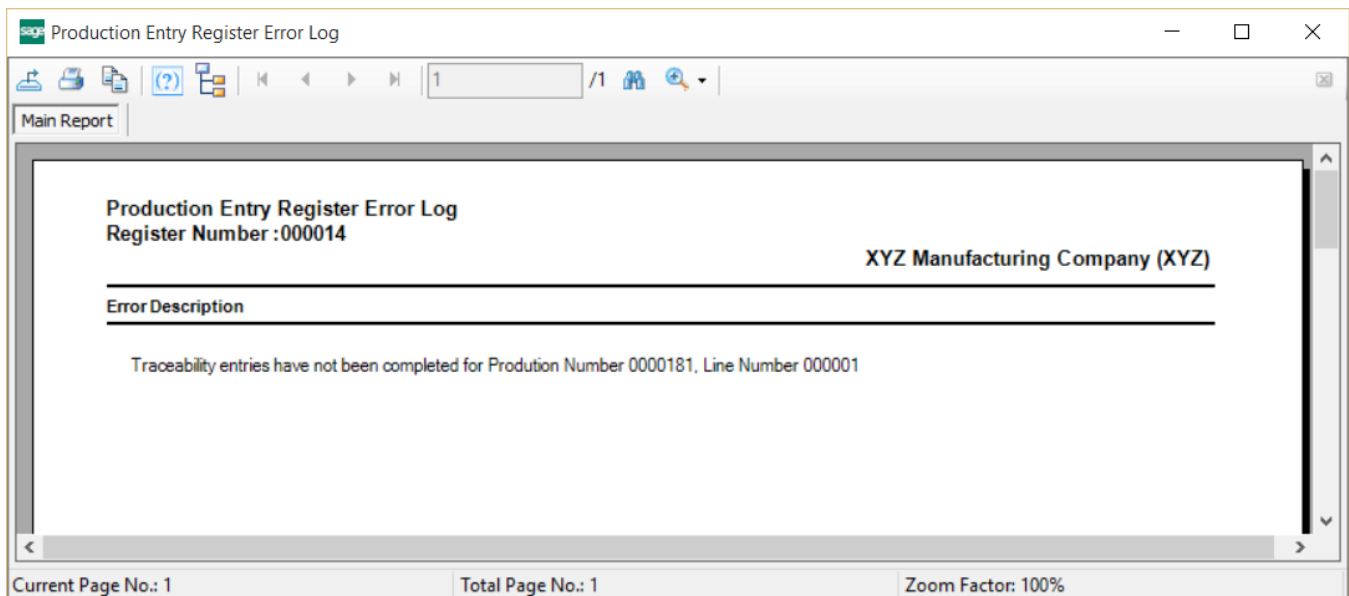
sage Production Entry Register Error Log

1 /1

Main Report

Production Entry Register Error Log
Register Number :000014

XYZ Manufacturing Company (XYZ)

Error Description

Traceability entries have not been completed for Prodution Number 0000181, Line Number 000001

Current Page No.: 1 Total Page No.: 1 Zoom Factor: 100%